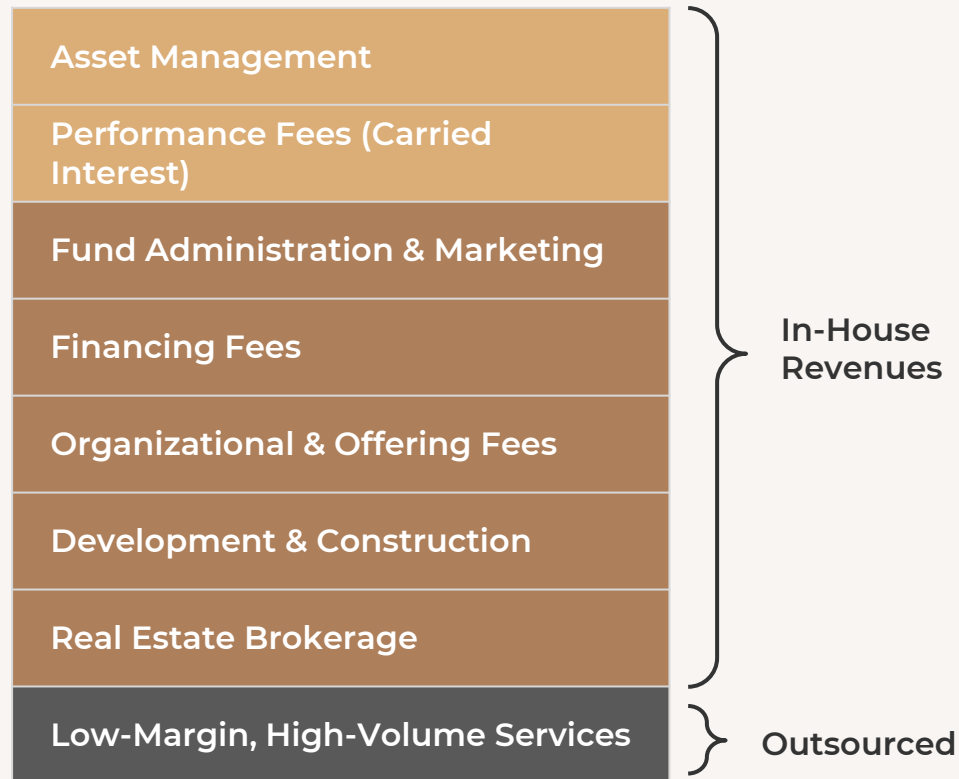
Asset Management

Performance Fees (Carried Interest)

Fund Administration & Marketing

Financing Fees

Organizational & Offering Fees

Development & Construction

Real Estate Brokerage

Low-Margin, High-Volume Services

In-House Revenues

Outsourced